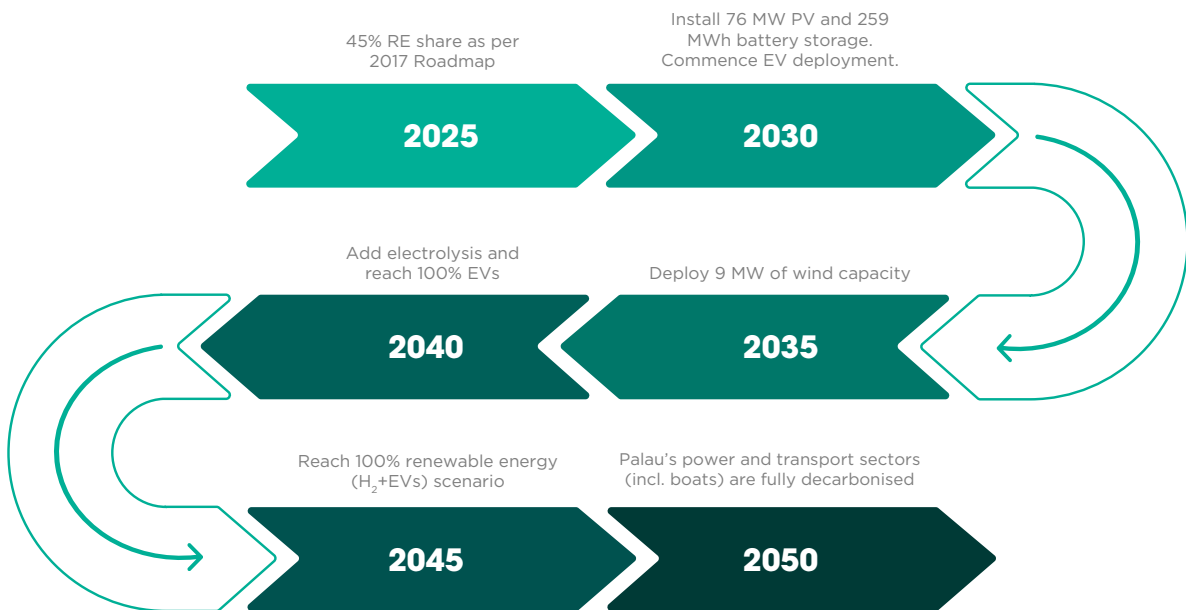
45% RE share as per 2017 Roadmap

2025

Install 76 MW PV and 259 MWh battery storage. Commence EV deployment.

2030

Add electrolysis and reach 100% EVs

2040

Deploy 9 MW of wind capacity

2035

Reach 100% renewable energy ($H_2$+EVs) scenario

2045

Palau's power and transport sectors (incl. boats) are fully decarbonised

2050